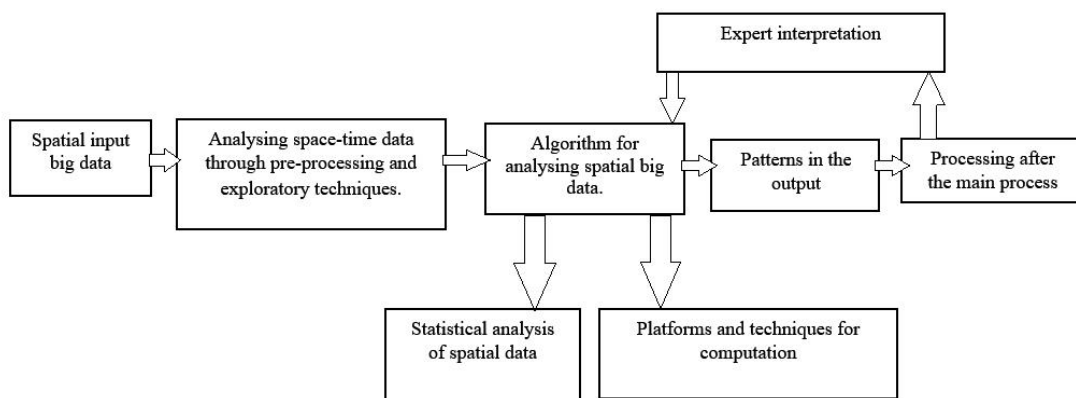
Expert interpretation

Spatial input big data

Analysing space-time data through pre-processing and exploratory techniques.

Algorithm for analysing spatial big data.

Patterns in the output

Processing after the main process

Statistical analysis of spatial data

Platforms and techniques for computation